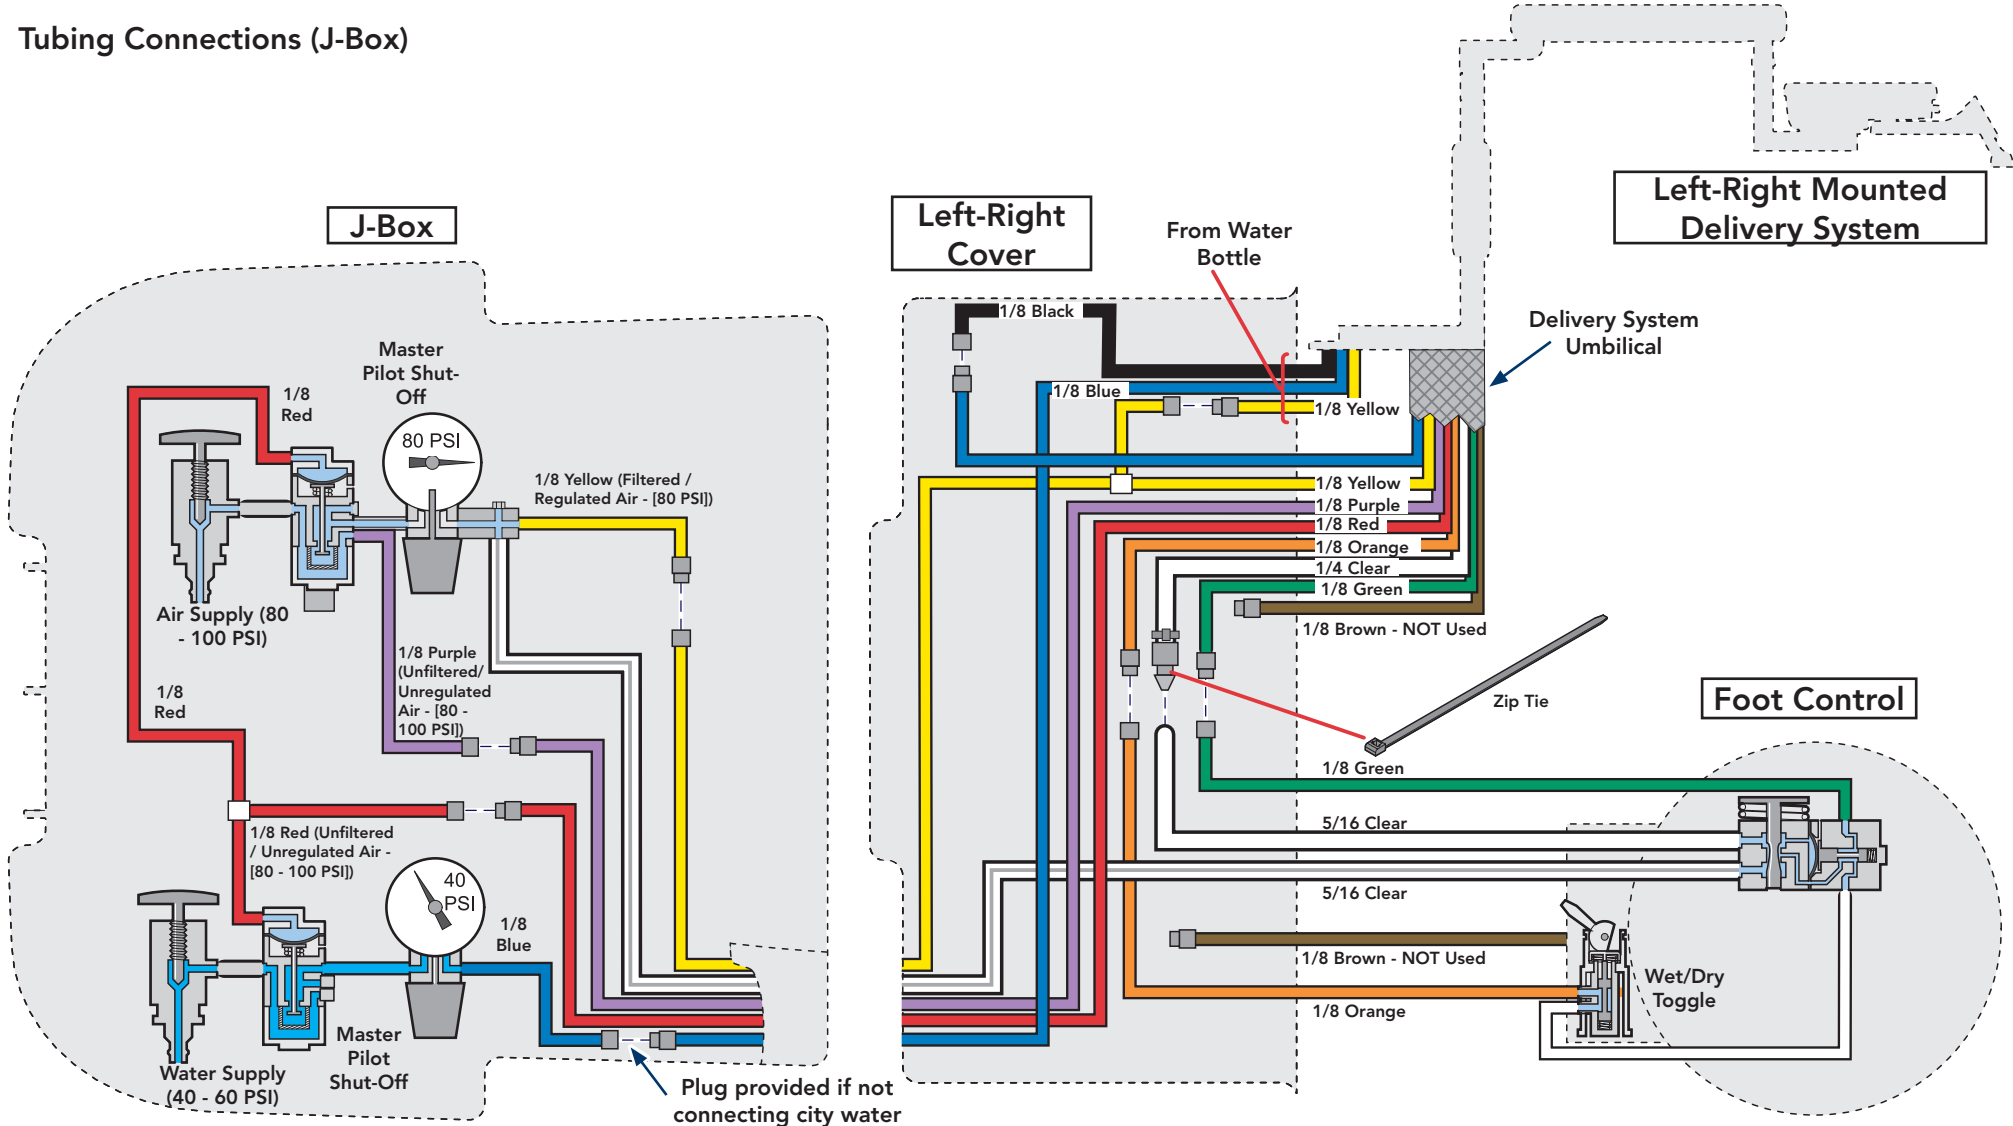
Tubing Connections (J-Box)

J-Box

Left-Right Cover

Left-Right Mounted Delivery System

From Water Bottle

Delivery System Umbilical

Master Pilot Shut-Off

80 PSI

1/8 Red

Air Supply (80 - 100 PSI)

1/8 Yellow (Filtered / Regulated Air - [80 PSI])

1/8 Purple (Unfiltered/ Unregulated Air - [80 - 100 PSI])

1/8 Red

1/8 Red (Unfiltered / Unregulated Air - [80 - 100 PSI])

40 PSI

1/8 Blue

Water Supply (40 - 60 PSI)

Master Pilot Shut-Off

Plug provided if not connecting city water

1/8 Black

1/8 Blue

1/8 Yellow

1/8 Yellow

1/8 Purple

1/8 Red

1/8 Orange

1/4 Clear

1/8 Green

1/8 Brown - NOT Used

Zip Tie

Foot Control

1/8 Green

5/16 Clear

5/16 Clear

1/8 Brown - NOT Used

Wet/Dry Toggle

1/8 Orange